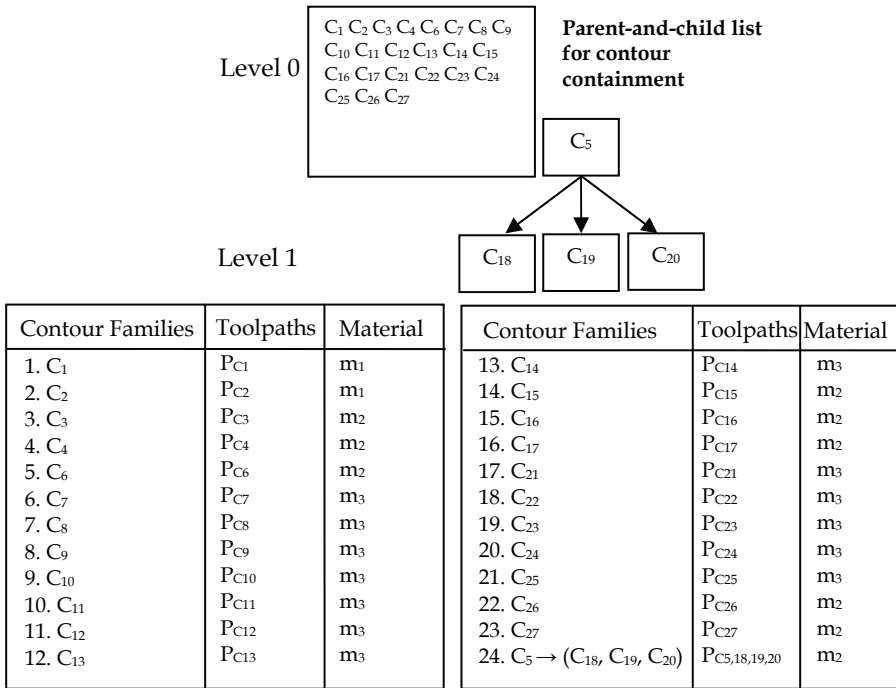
Level 0

$C_1$ $C_2$ $C_3$ $C_4$ $C_6$ $C_7$ $C_8$ $C_9$ $C_{10}$ $C_{11}$ $C_{12}$ $C_{13}$ $C_{14}$ $C_{15}$ $C_{16}$ $C_{17}$ $C_{21}$ $C_{22}$ $C_{23}$ $C_{24}$ $C_{25}$ $C_{26}$ $C_{27}$

**Parent-and-child list for contour containment**

$C_5$

Level 1

$C_{18}$ $C_{19}$ $C_{20}$

| Contour Families | Toolpaths | Material |
|---|---|---|
| 1. $C_1$ | $P_{C1}$ | $m_1$ |
| 2. $C_2$ | $P_{C2}$ | $m_1$ |
| 3. $C_3$ | $P_{C3}$ | $m_2$ |
| 4. $C_4$ | $P_{C4}$ | $m_2$ |
| 5. $C_6$ | $P_{C6}$ | $m_2$ |
| 6. $C_7$ | $P_{C7}$ | $m_3$ |
| 7. $C_8$ | $P_{C8}$ | $m_3$ |
| 8. $C_9$ | $P_{C9}$ | $m_3$ |
| 9. $C_{10}$ | $P_{C10}$ | $m_3$ |
| 10. $C_{11}$ | $P_{C11}$ | $m_3$ |
| 11. $C_{12}$ | $P_{C12}$ | $m_3$ |
| 12. $C_{13}$ | $P_{C13}$ | $m_3$ |

| Contour Families | Toolpaths | Material |
|---|---|---|
| 13. $C_{14}$ | $P_{C14}$ | $m_3$ |
| 14. $C_{15}$ | $P_{C15}$ | $m_2$ |
| 15. $C_{16}$ | $P_{C16}$ | $m_2$ |
| 16. $C_{17}$ | $P_{C17}$ | $m_2$ |
| 17. $C_{21}$ | $P_{C21}$ | $m_3$ |
| 18. $C_{22}$ | $P_{C22}$ | $m_3$ |
| 19. $C_{23}$ | $P_{C23}$ | $m_3$ |
| 20. $C_{24}$ | $P_{C24}$ | $m_3$ |
| 21. $C_{25}$ | $P_{C25}$ | $m_3$ |
| 22. $C_{26}$ | $P_{C26}$ | $m_2$ |
| 23. $C_{27}$ | $P_{C27}$ | $m_2$ |
| 24. $C_5 \rightarrow (C_{18}, C_{19}, C_{20})$ | $P_{C5,18,19,20}$ | $m_2$ |